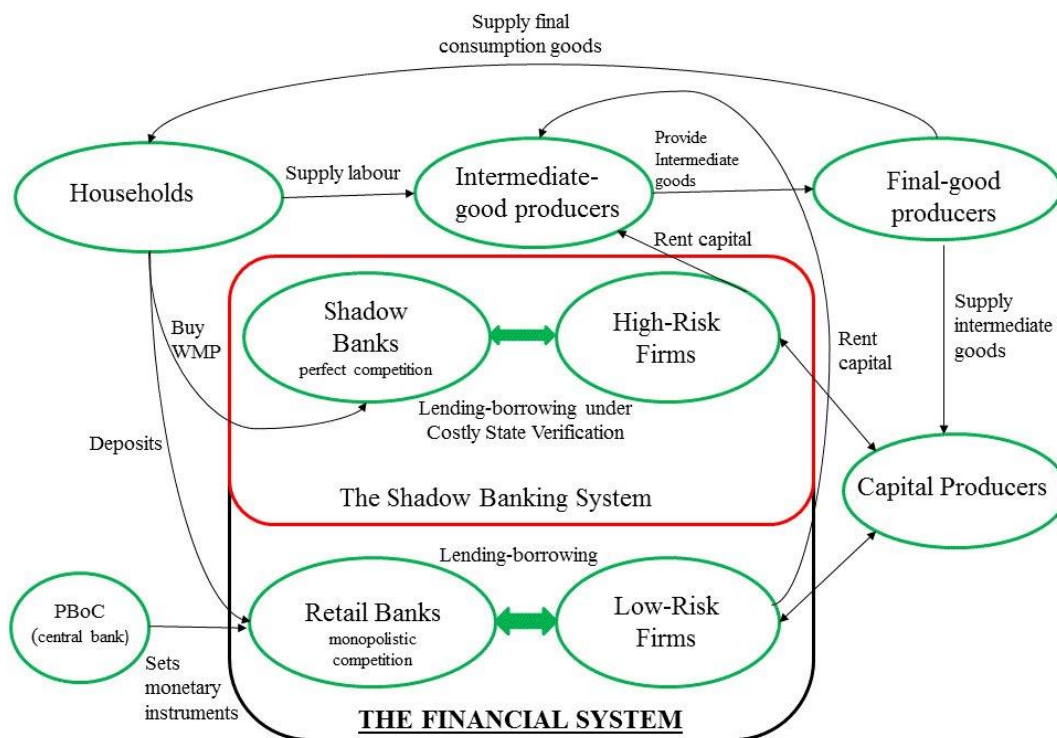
Supply final consumption goods

Households

Supply labour

Intermediate-good producers

Provide Intermediate goods

Final-good producers

Rent capital

Shadow Banks
perfect competition

High-Risk Firms

Buy WMP

Rent capital

Supply intermediate goods

Lending-borrowing under Costly State Verification

Deposits

The Shadow Banking System

Capital Producers

Lending-borrowing

PBoC
(central bank)

Retail Banks
monopolistic competition

Low-Risk Firms

Sets monetary instruments

THE FINANCIAL SYSTEM